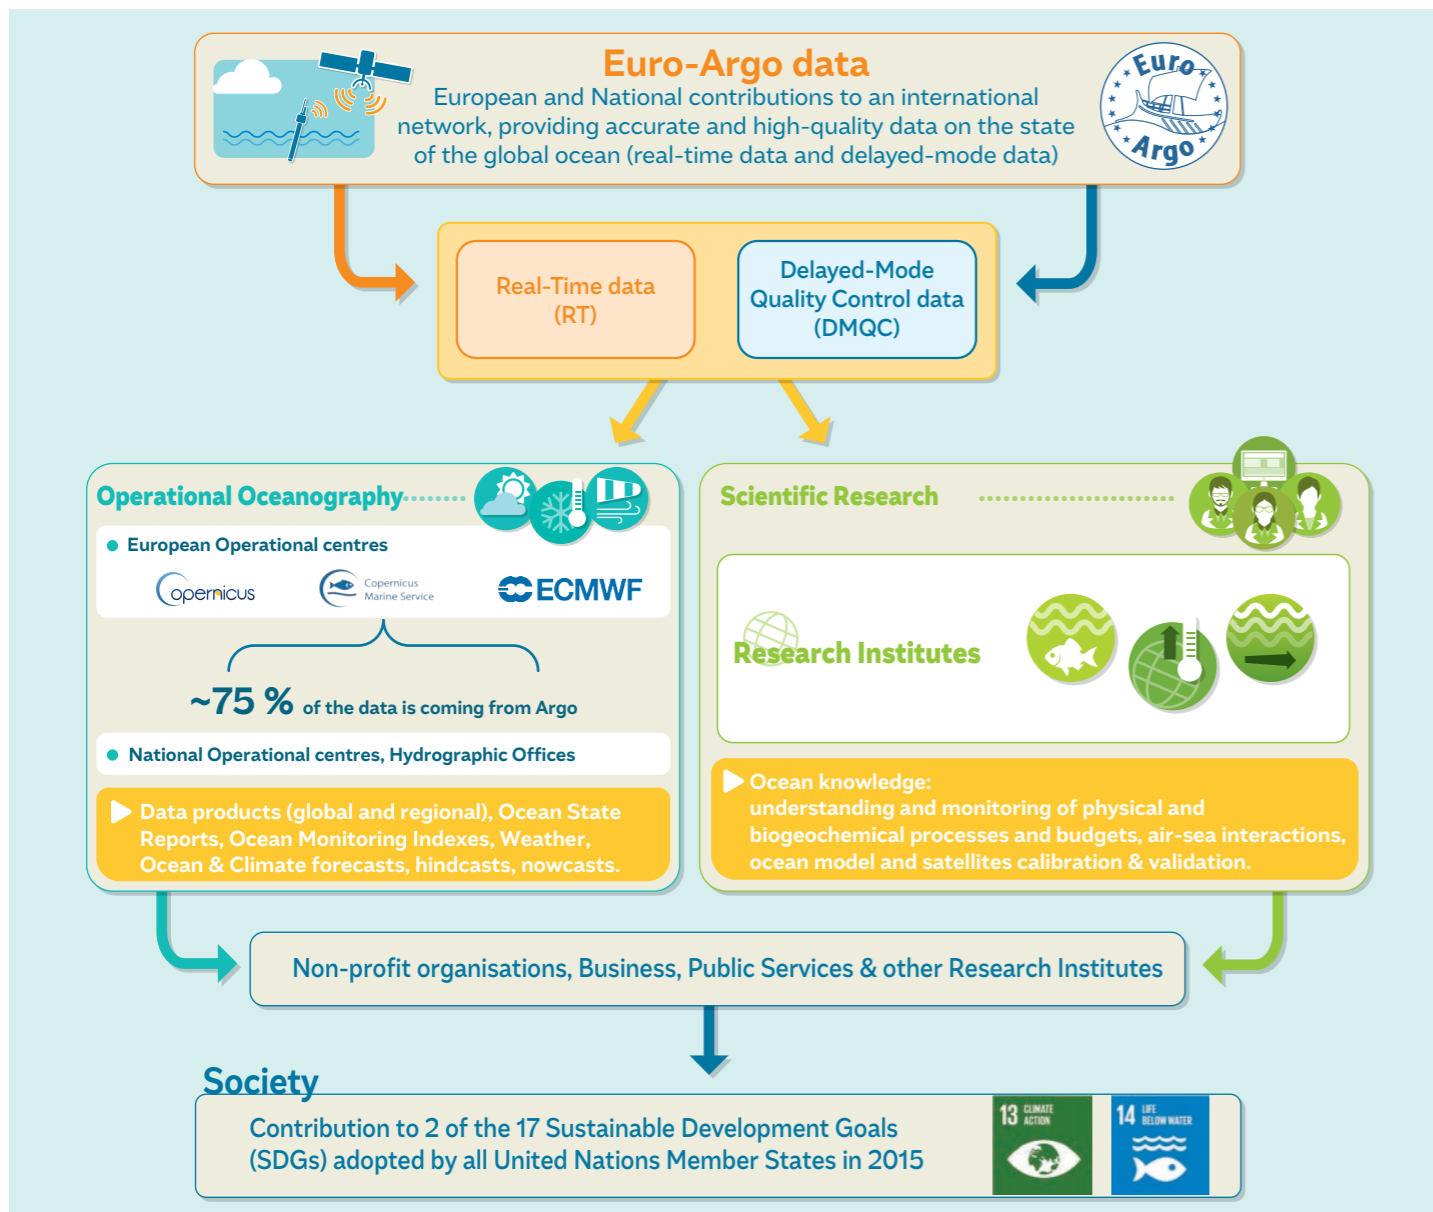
Euro-Argo data

European and National contributions to an international network, providing accurate and high-quality data on the state of the global ocean (real-time data and delayed-mode data)

Euro Argo

Real-Time data (RT)

Delayed-Mode Quality Control data (DMQC)

Operational Oceanography

European Operational centres

opernicus

Copernicus Marine Service

ECMWF

~75 % of the data is coming from Argo

National Operational centres, Hydrographic Offices

Data products (global and regional), Ocean State Reports, Ocean Monitoring Indexes, Weather, Ocean & Climate forecasts, hindcasts, nowcasts.

Scientific Research

Research Institutes

Ocean knowledge: understanding and monitoring of physical and biogeochemical processes and budgets, air-sea interactions, ocean model and satellites calibration & validation.

Non-profit organisations, Business, Public Services & other Research Institutes

Society

Contribution to 2 of the 17 Sustainable Development Goals (SDGs) adopted by all United Nations Member States in 2015

13 CLIMATE ACTION

14 LIFE BELOW WATER